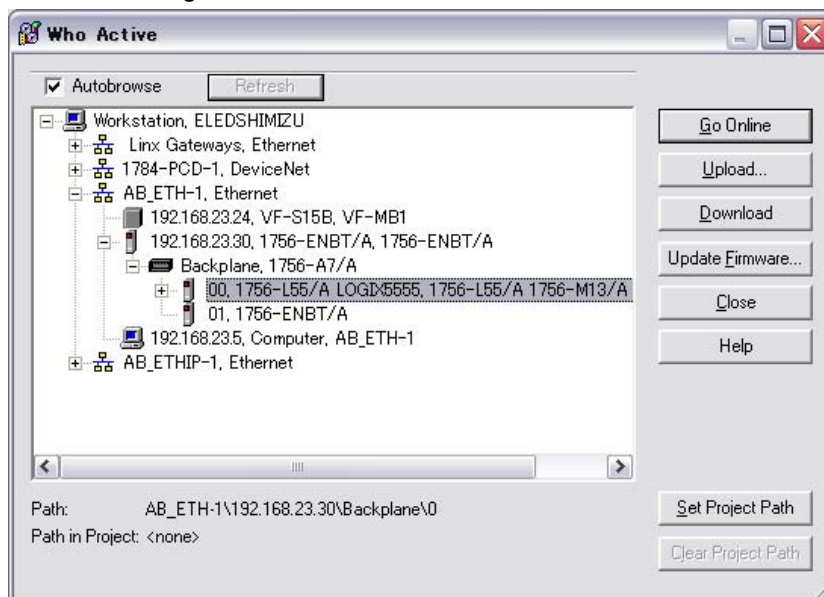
Who Active

Autobrowse

Refresh

Workstation, ELEDSHIMIZU
Linx Gateways, Ethernet
1784-PCD-1, DeviceNet
AB_ETH-1, Ethernet
192.168.23.24, VF-S15B, VF-MB1
192.168.23.30, 1756-ENBT/A, 1756-ENBT/A
Backplane, 1756-A7/A
00, 1756-L55/A LOGIX5555, 1756-L55/A 1756-M13/A
01, 1756-ENBT/A
192.168.23.5, Computer, AB_ETH-1
AB_ETHIP-1, Ethernet

Go Online
Upload...
Download
Update Firmware...
Close
Help

Path: AB_ETH-1\192.168.23.30\Backplane\0
Path in Project: <none>

Set Project Path
Clear Project Path